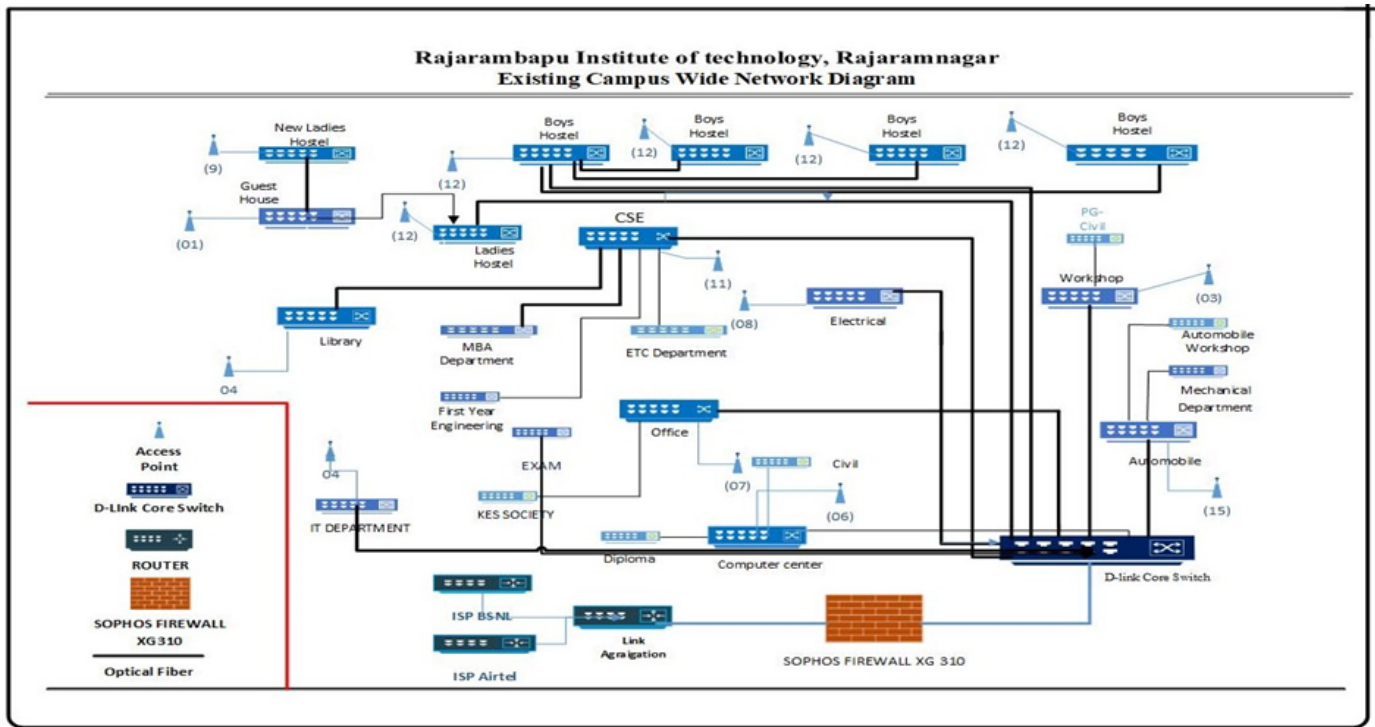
Rajarambapu Institute of technology, Rajaramnagar
Existing Campus Wide Network Diagram

New Ladies Hostel
(9)
Guest House
(01)
Boys Hostel
(12)
Boys Hostel
(12)
Boys Hostel
(12)
Boys Hostel
(12)
(12)
Ladies Hostel
CSE
(11)
PG-Civil
Workshop
(03)
Library
04
MBA Department
ETC Department
(08)
Electrical
Automobile Workshop
Mechanical Department
First Year Engineering
Office
EXAM
Automobile
Access Point
D-LInk Core Switch
ROUTER
SOPHOS FIREWALL XG310
Optical Fiber
04
IT DEPARTMENT
KES SOCIETY
(07)
Civil
(06)
(15)
Diploma
Computer center
D-link Core Switch
ISP BSNL
Link Agraigation
ISP Airtel
SOPHOS FIREWALL XG 310